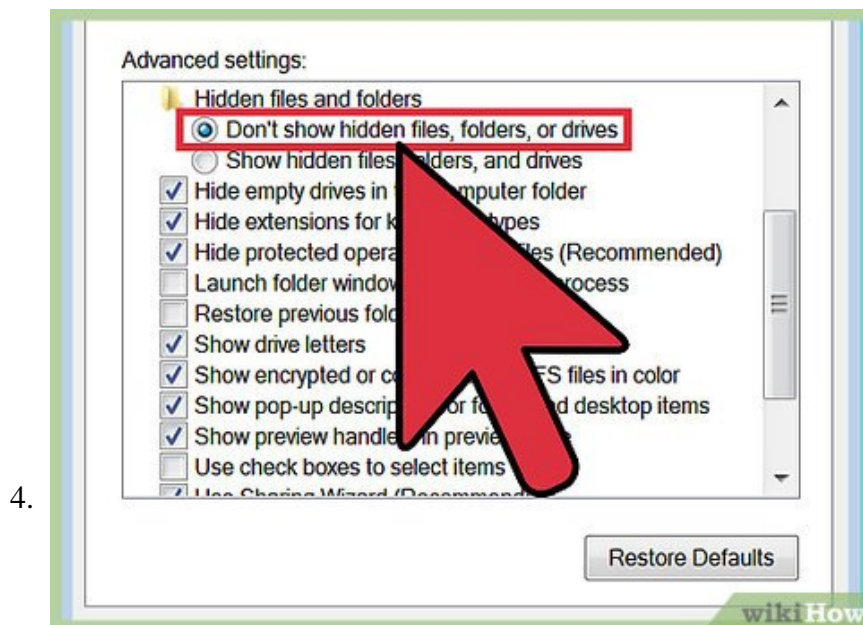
4.

Advanced settings:

Hidden files and folders

Don't show hidden files, folders, or drives

Show hidden files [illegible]olders, and drives

Hide empty drives in t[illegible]mputer folder

Hide extensions for k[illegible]ypes

Hide protected opera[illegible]les (Recommended)

Launch folder window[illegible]rocess

Restore previous fold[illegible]

Show drive letters

Show encrypted or co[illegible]FS files in color

Show pop-up descrip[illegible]or fo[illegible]d desktop items

Show preview handle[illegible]in previe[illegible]

Use check boxes to select items

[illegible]

Restore Defaults

wikiHow